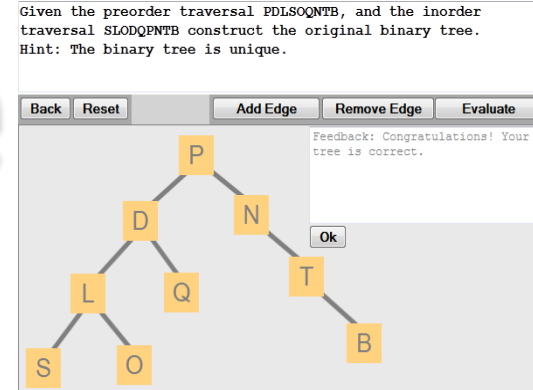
Given the preorder traversal PDLSOQNTB, and the inorder traversal SLODQPNTB construct the original binary tree.
Hint: The binary tree is unique.

Back Reset Add Edge Remove Edge Evaluate

Feedback: Congratulations! Your tree is correct.

Ok

P
D
N
L
Q
T
S
O
B